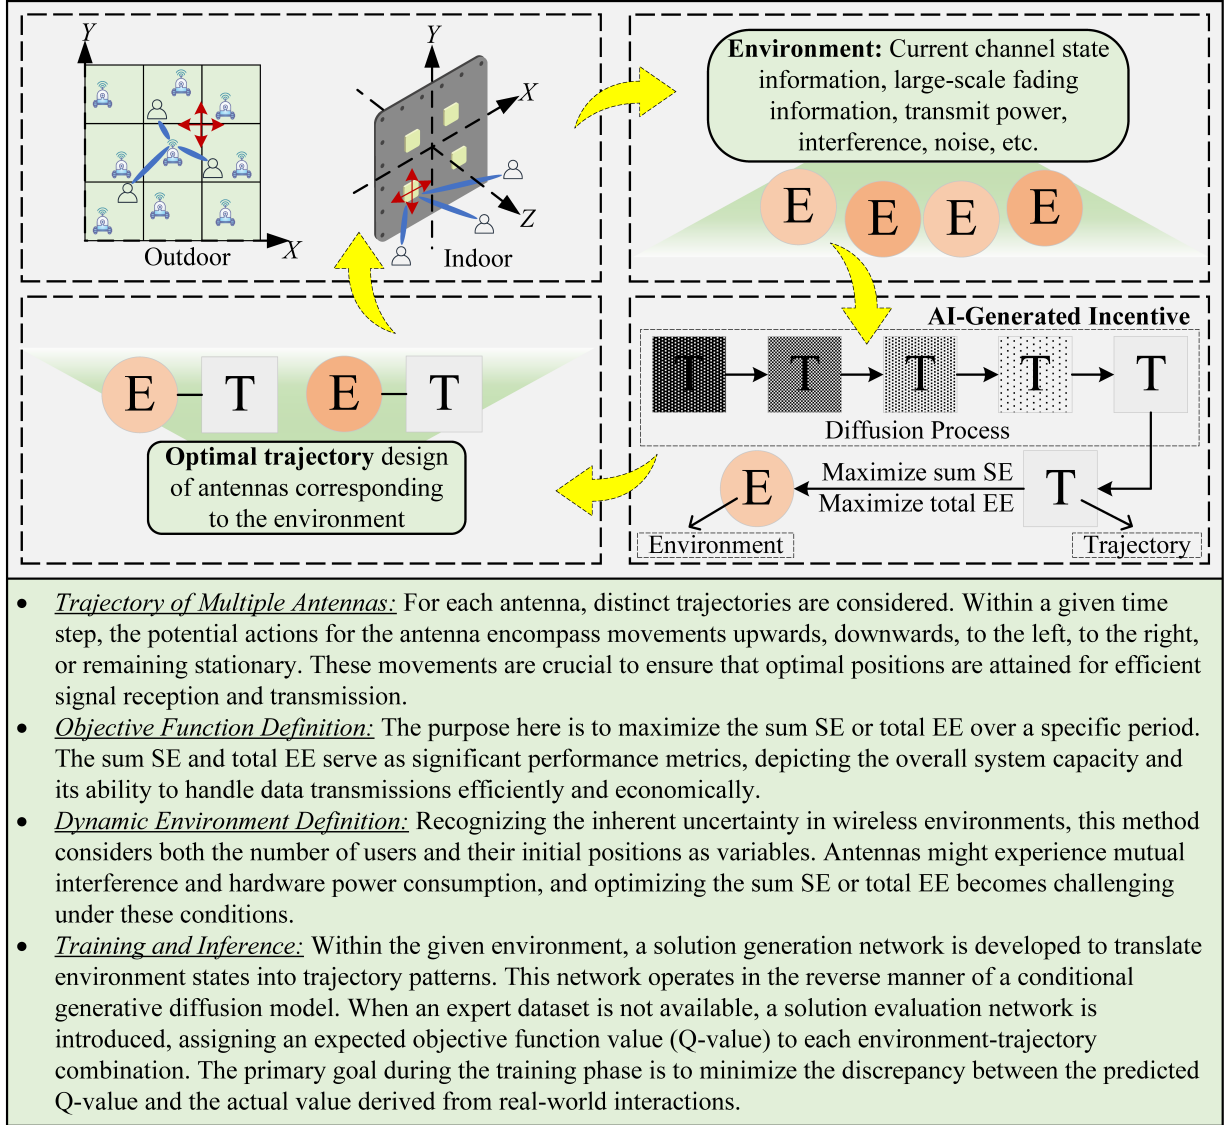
Y

X

Outdoor

Y

X

Z

Indoor

**Environment:** Current channel state information, large-scale fading information, transmit power, interference, noise, etc.

E E E E

AI-Generated Incentive

T T T T T

Diffusion Process

E

Maximize sum SE

Maximize total EE

T

Environment

Trajectory

E T E T

**Optimal trajectory** design of antennas corresponding to the environment

- *Trajectory of Multiple Antennas:* For each antenna, distinct trajectories are considered. Within a given time step, the potential actions for the antenna encompass movements upwards, downwards, to the left, to the right, or remaining stationary. These movements are crucial to ensure that optimal positions are attained for efficient signal reception and transmission.
- *Objective Function Definition:* The purpose here is to maximize the sum SE or total EE over a specific period. The sum SE and total EE serve as significant performance metrics, depicting the overall system capacity and its ability to handle data transmissions efficiently and economically.
- *Dynamic Environment Definition:* Recognizing the inherent uncertainty in wireless environments, this method considers both the number of users and their initial positions as variables. Antennas might experience mutual interference and hardware power consumption, and optimizing the sum SE or total EE becomes challenging under these conditions.
- *Training and Inference:* Within the given environment, a solution generation network is developed to translate environment states into trajectory patterns. This network operates in the reverse manner of a conditional generative diffusion model. When an expert dataset is not available, a solution evaluation network is introduced, assigning an expected objective function value (Q-value) to each environment-trajectory combination. The primary goal during the training phase is to minimize the discrepancy between the predicted Q-value and the actual value derived from real-world interactions.